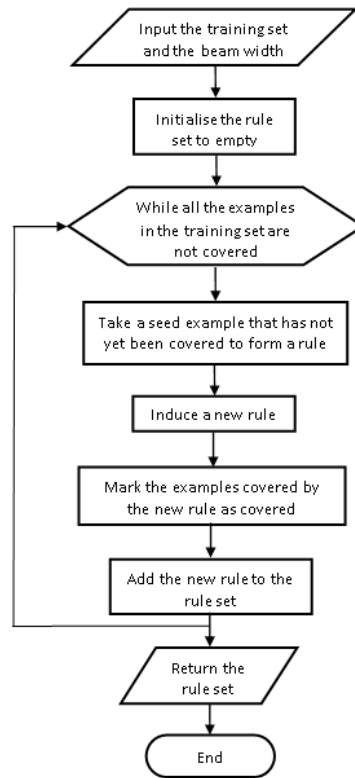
Input the training set and the beam width

Initialise the rule set to empty

While all the examples in the training set are not covered

Take a seed example that has not yet been covered to form a rule

Induce a new rule

Mark the examples covered by the new rule as covered

Add the new rule to the rule set

Return the rule set

End